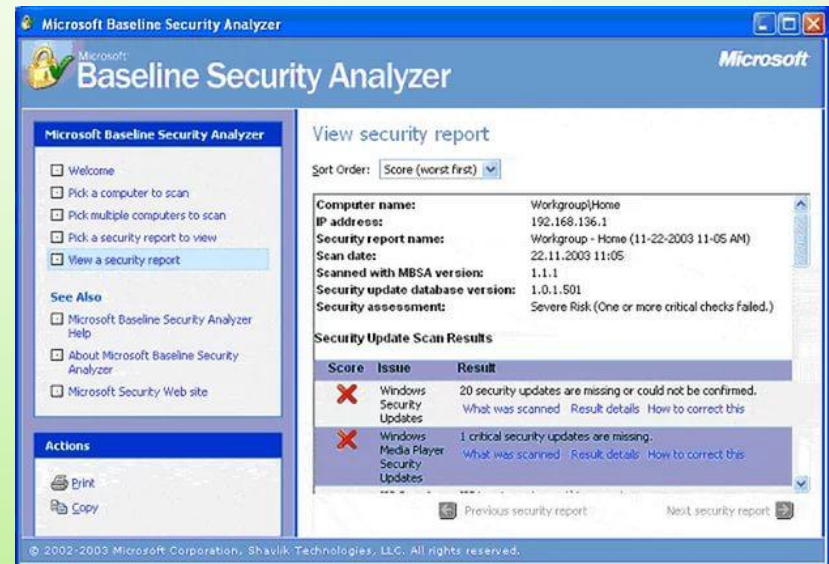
Microsoft Baseline Security Analyzer

Microsoft
Baseline Security Analyzer

Microsoft

Microsoft Baseline Security Analyzer

Welcome
Pick a computer to scan
Pick multiple computers to scan
Pick a security report to view
View a security report

See Also

Microsoft Baseline Security Analyzer Help
About Microsoft Baseline Security Analyzer
Microsoft Security Web site

Actions

Print
Copy

View security report

Sort Order: Score (worst first)

| | |
|---|---|
| Computer name: | Workgroup\Home |
| IP address: | 192.168.136.1 |
| Security report name: | Workgroup - Home (11-22-2003 11-05 AM) |
| Scan date: | 22.11.2003 11:05 |
| Scanned with MBSA version: | 1.1.1 |
| Security update database version: | 1.0.1.501 |
| Security assessment: | Severe Risk (One or more critical checks failed.) |

Security Update Scan Results

| Score | Issue | Result |
|---|---|---|
| ✗ | Windows Security Updates | 20 security updates are missing or could not be confirmed. What was scanned Result details How to correct this |
| ✗ | Windows Media Player Security Updates | 1 critical security updates are missing. What was scanned Result details How to correct this |

Previous security report
Next security report

© 2002-2003 Microsoft Corporation, Shavlik Technologies, LLC. All rights reserved.